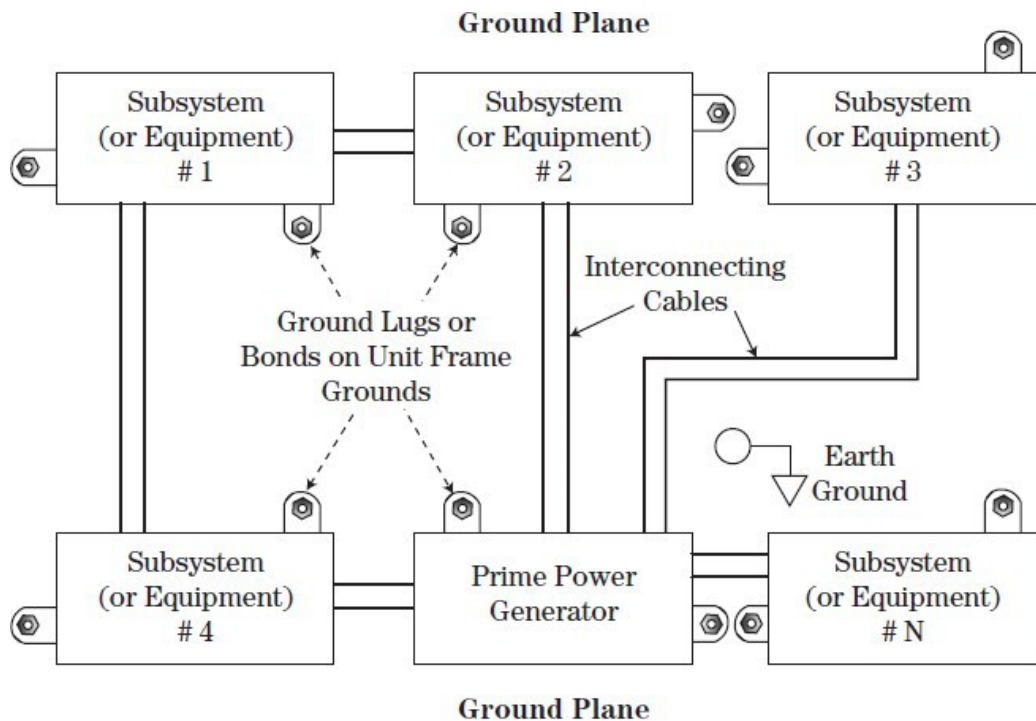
Ground Plane

Subsystem (or Equipment) # 1

Subsystem (or Equipment) # 2

Subsystem (or Equipment) # 3

Interconnecting Cables

Ground Lugs or Bonds on Unit Frame Grounds

Earth Ground

Subsystem (or Equipment) # 4

Prime Power Generator

Subsystem (or Equipment) # N

Ground Plane